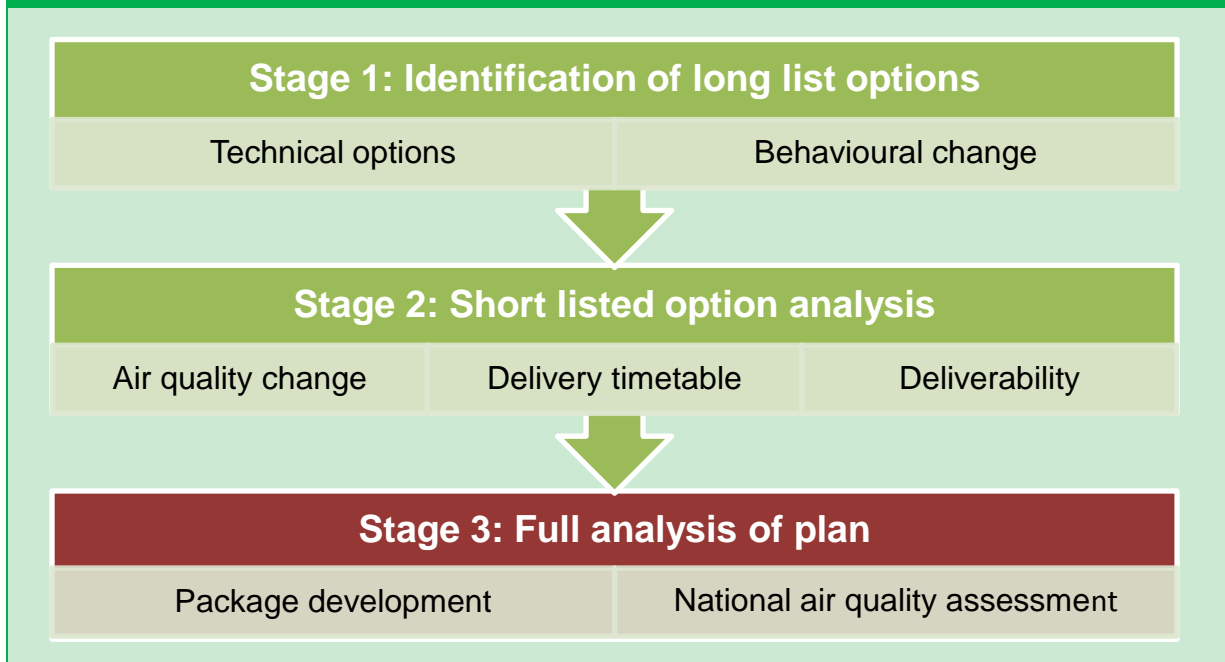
Stage 1: Identification of long list options

| Technical options | Behavioural change |
|---|---|

Stage 2: Short listed option analysis

| Air quality change | Delivery timetable | Deliverability |
|---|---|---|

Stage 3: Full analysis of plan

| Package development | National air quality assessment |
|---|---|